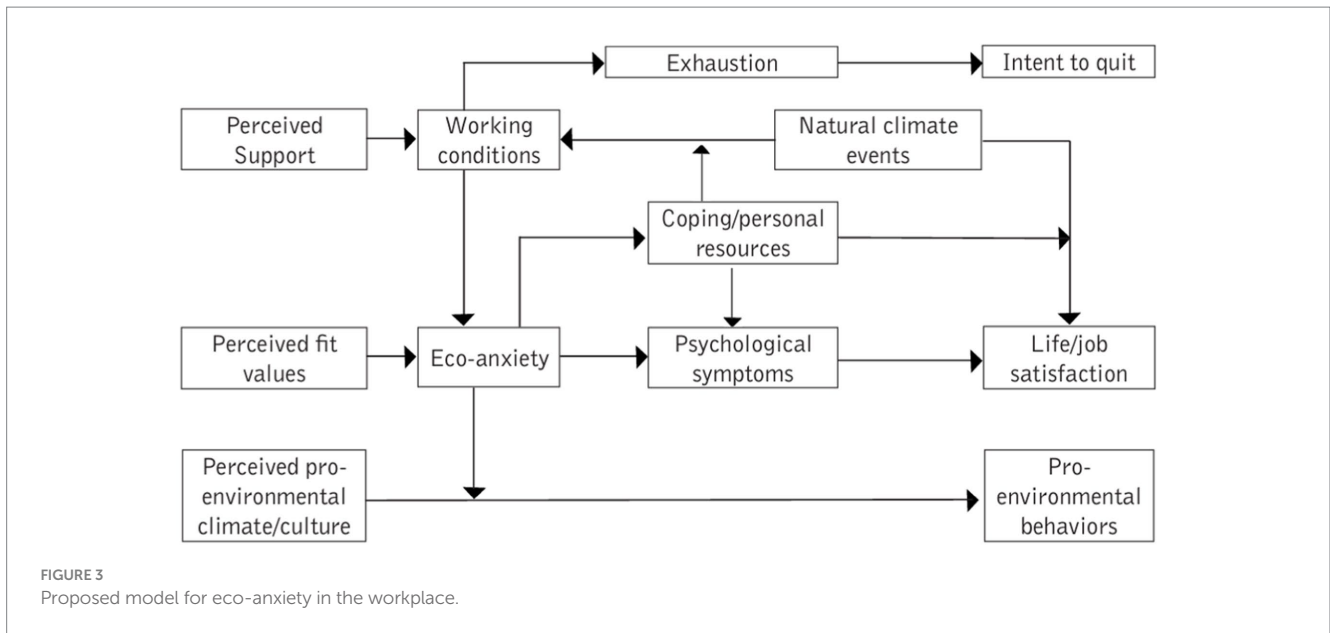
Exhaustion

Intent to quit

Perceived Support

Working conditions

Natural climate events

Coping/personal resources

Perceived fit values

Eco-anxiety

Psychological symptoms

Life/job satisfaction

Perceived pro-environmental climate/culture

Pro-environmental behaviors

FIGURE 3
Proposed model for eco-anxiety in the workplace.